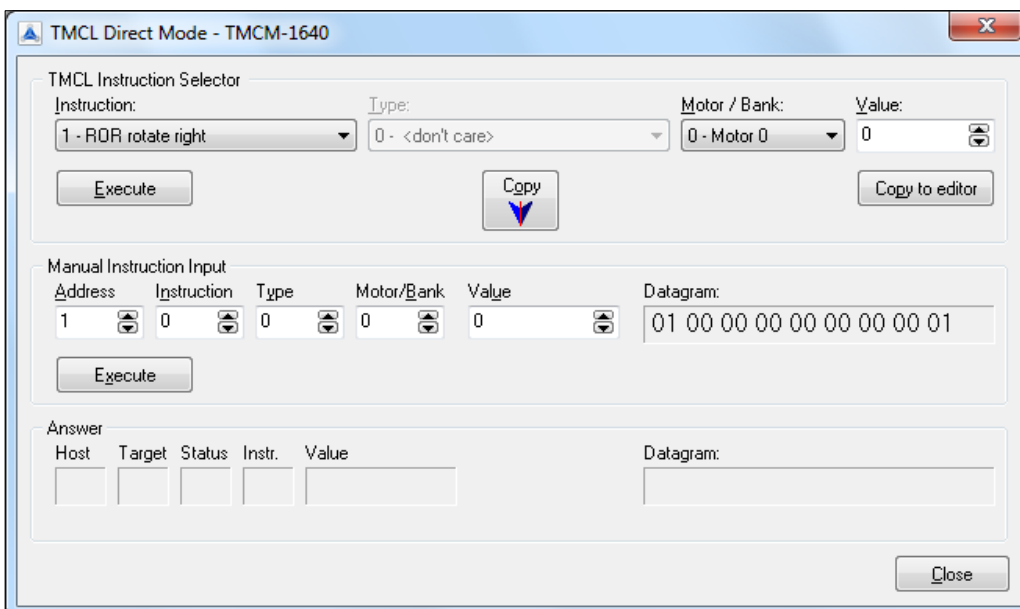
TMCL Direct Mode - TMCM-1640

TMCL Instruction Selector

Instruction: 1 - ROR rotate right

Type: 0 - <don't care>

Motor / Bank: 0 - Motor 0

Value: 0

Execute

Copy

Copy to editor

Manual Instruction Input

Address 1

Instruction 0

Type 0

Motor/Bank 0

Value 0

Datagram: 01 00 00 00 00 00 00 00 01

Execute

Answer

Host

Target

Status

Instr.

Value

Datagram:

Close